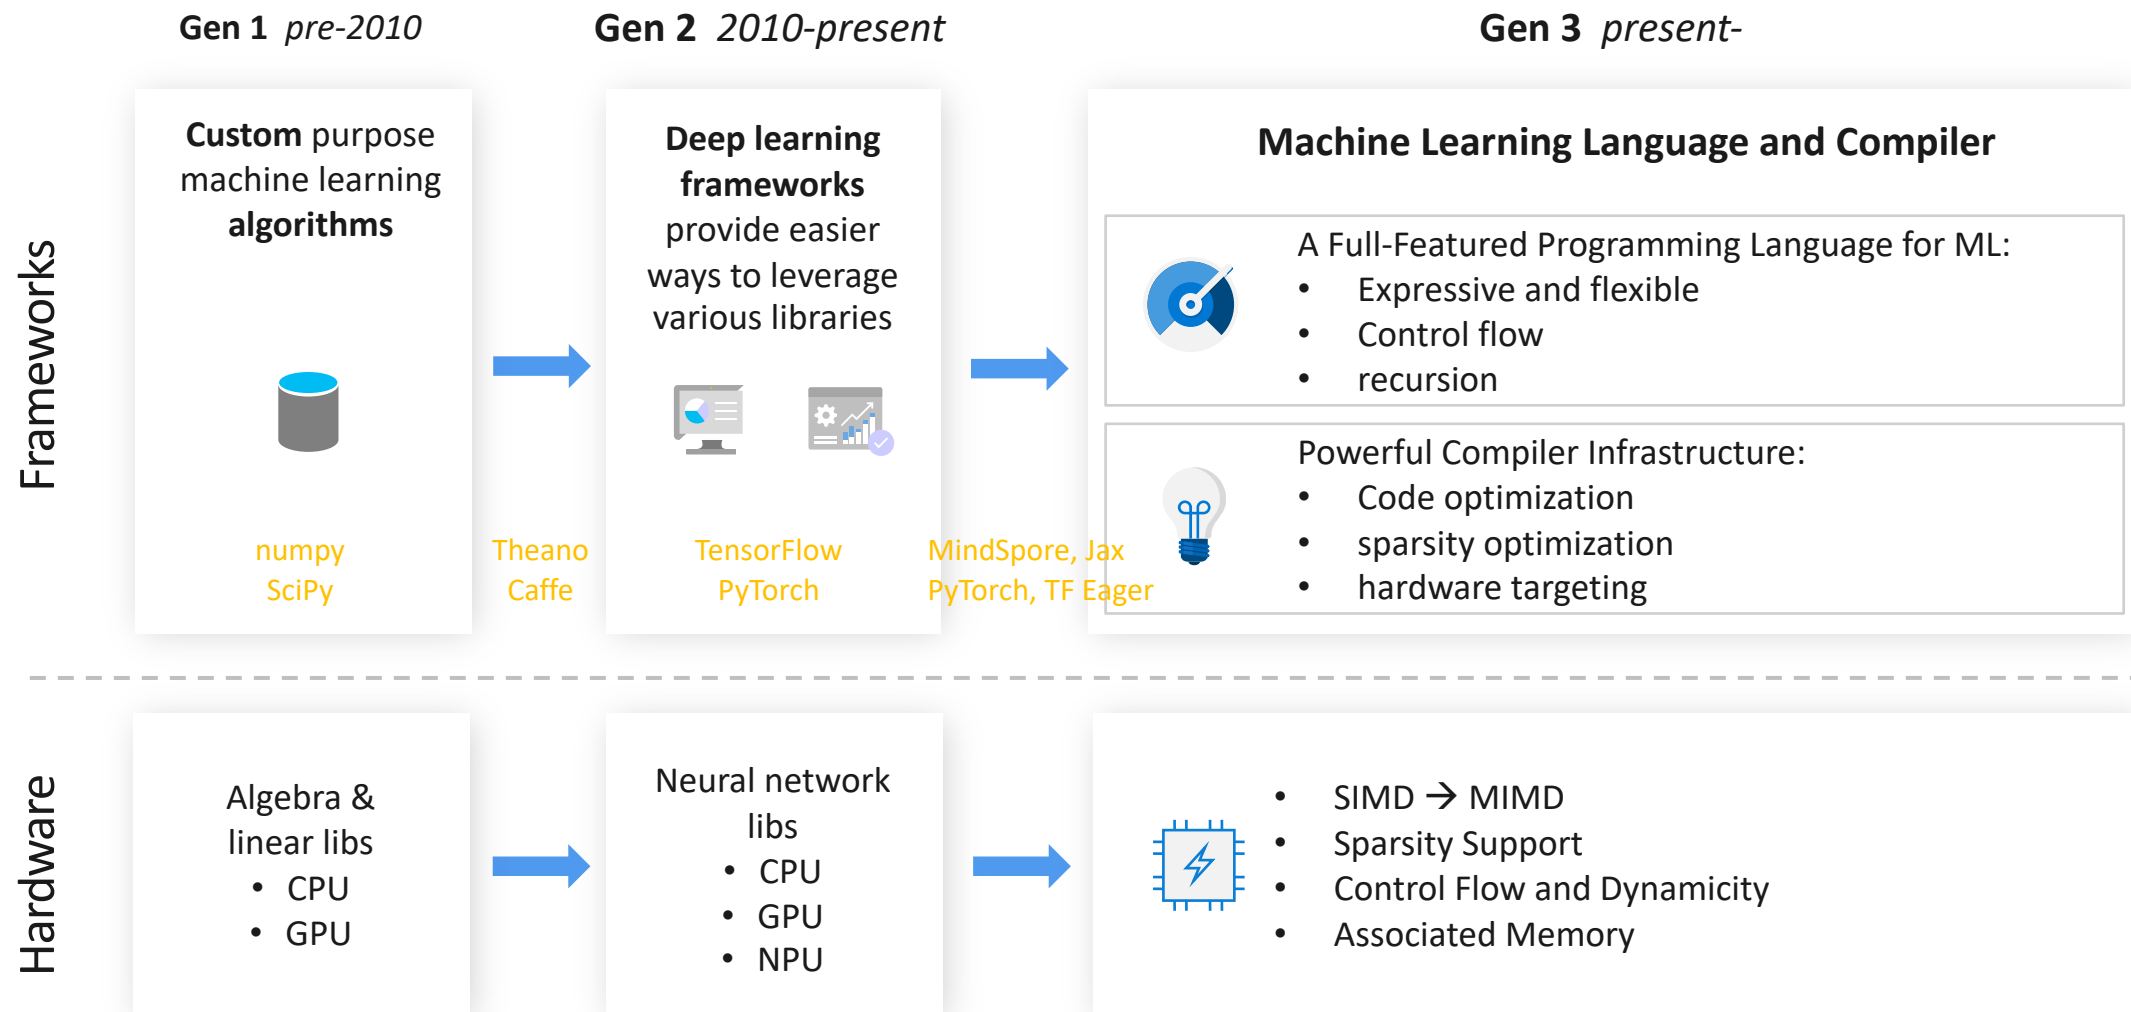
Gen 1 pre-2010

Gen 2 2010-present

Gen 3 present-

Frameworks

**Custom** purpose machine learning **algorithms**

numpy
SciPy

Theano
Caffe

**Deep learning frameworks** provide easier ways to leverage various libraries

TensorFlow
PyTorch

MindSpore, Jax
PyTorch, TF Eager

**Machine Learning Language and Compiler**

A Full-Featured Programming Language for ML:
- Expressive and flexible
- Control flow
- recursion

Powerful Compiler Infrastructure:
- Code optimization
- sparsity optimization
- hardware targeting

Hardware

Algebra & linear libs
- CPU
- GPU

Neural network libs
- CPU
- GPU
- NPU

- SIMD → MIMD
- Sparsity Support
- Control Flow and Dynamicity
- Associated Memory